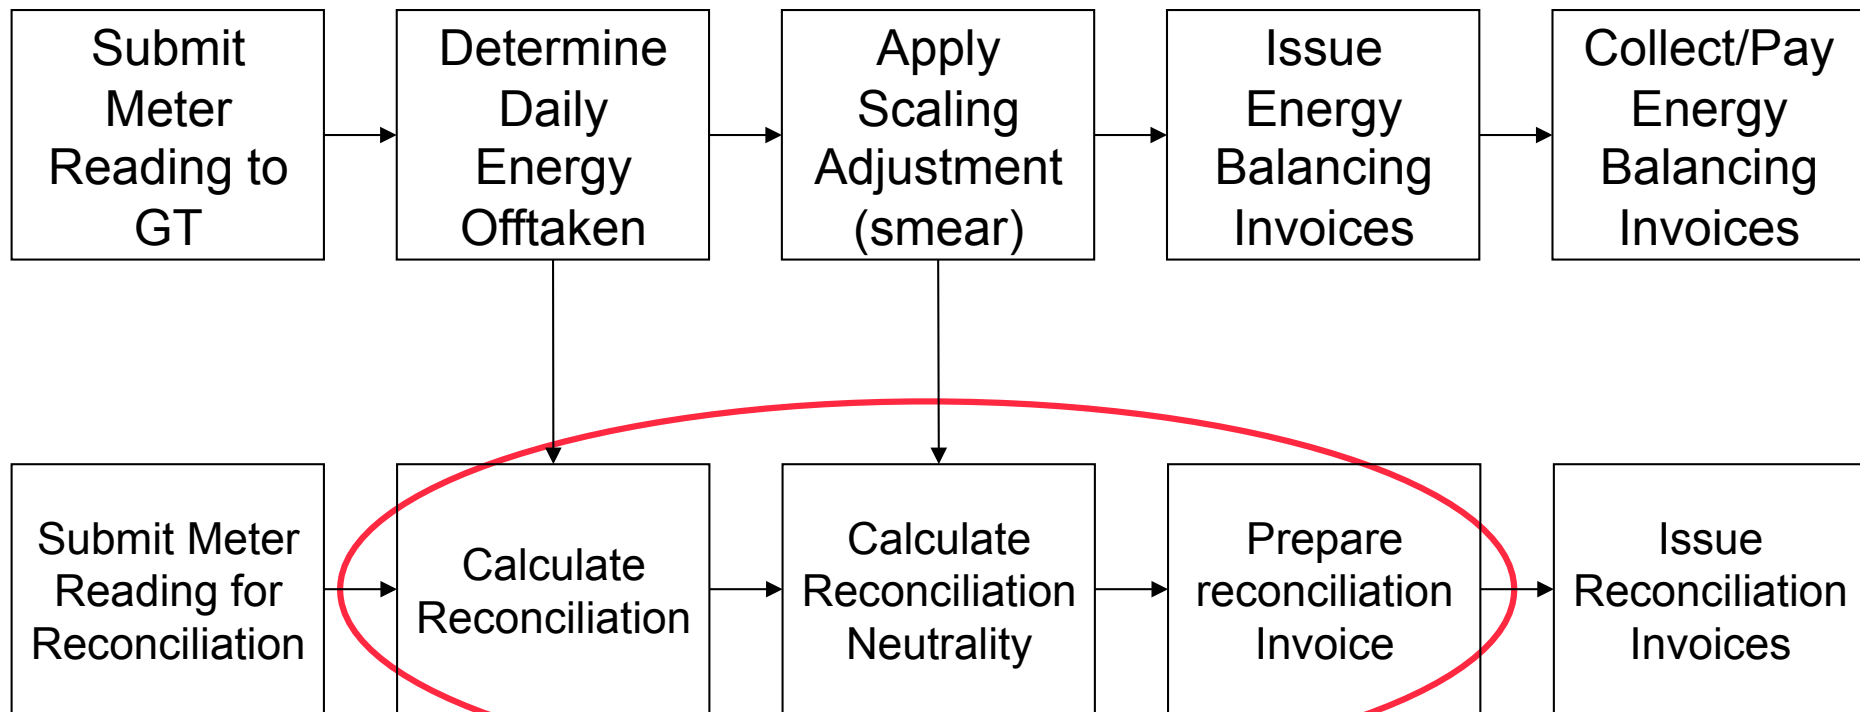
Submit Meter Reading to GT

Determine Daily Energy Offtaken

Apply Scaling Adjustment (smear)

Issue Energy Balancing Invoices

Collect/Pay Energy Balancing Invoices

Submit Meter Reading for Reconciliation

Calculate Reconciliation

Calculate Reconciliation Neutrality

Prepare reconciliation Invoice

Issue Reconciliation Invoices